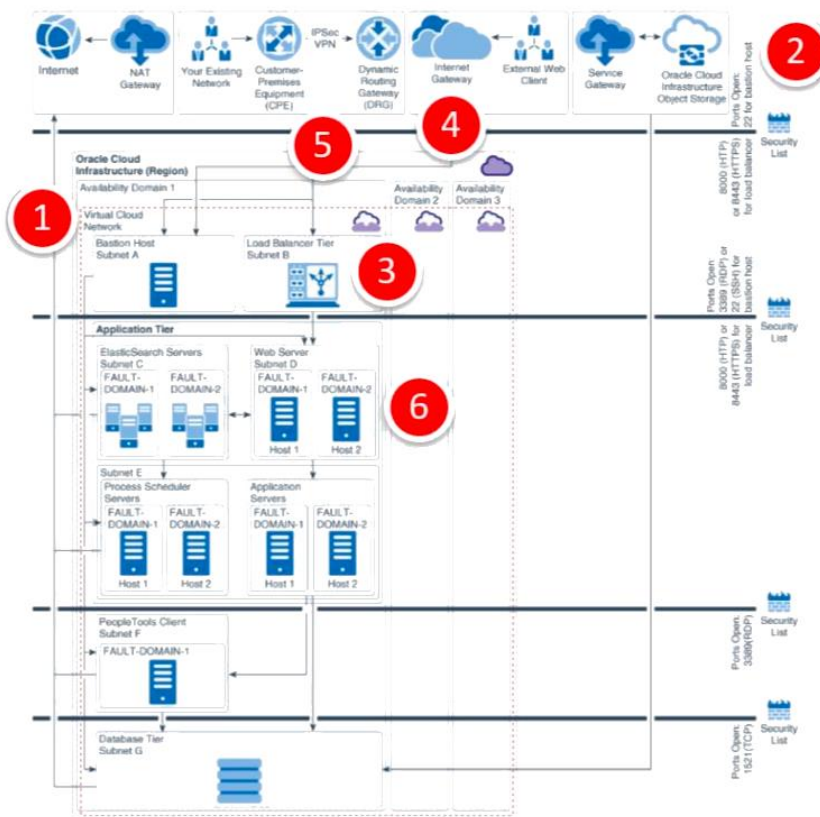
Internet

NAT Gateway

Your Existing Network

IPSec VPN

Customer-Premises Equipment (CPE)

Dynamic Routing Gateway (DRG)

Internet Gateway

External Web Client

Service Gateway

Oracle Cloud Infrastructure Object Storage

2

Ports Open: 22 for bastion host

Security List

4

5

Oracle Cloud Infrastructure (Region)

Availability Domain 1

Availability Domain 2

Availability Domain 3

8000 (HTTP) or 8443 (HTTPS) for load balancer

1

Virtual Cloud Network

Bastion Host Subnet A

Load Balancer Tier Subnet B

3

Ports Open: 3389 (RDP) or 22 (SSH) for bastion host

Security List

8000 (HTTP) or 8443 (HTTPS) for load balancer

Application Tier

ElasticSearch Servers Subnet C

FAULT-DOMAIN-1

FAULT-DOMAIN-2

Web Server Subnet D

FAULT-DOMAIN-1

FAULT-DOMAIN-2

Host 1

Host 2

6

Subnet E

Process Scheduler Servers

FAULT-DOMAIN-1

FAULT-DOMAIN-2

Host 1

Host 2

Application Servers

FAULT-DOMAIN-1

FAULT-DOMAIN-2

Host 1

Host 2

Security List

PeopleTools Client Subnet F

FAULT-DOMAIN-1

Ports Open: 3389(RDP)

Security List

Database Tier Subnet G

Ports Open: 1521 (TCP)